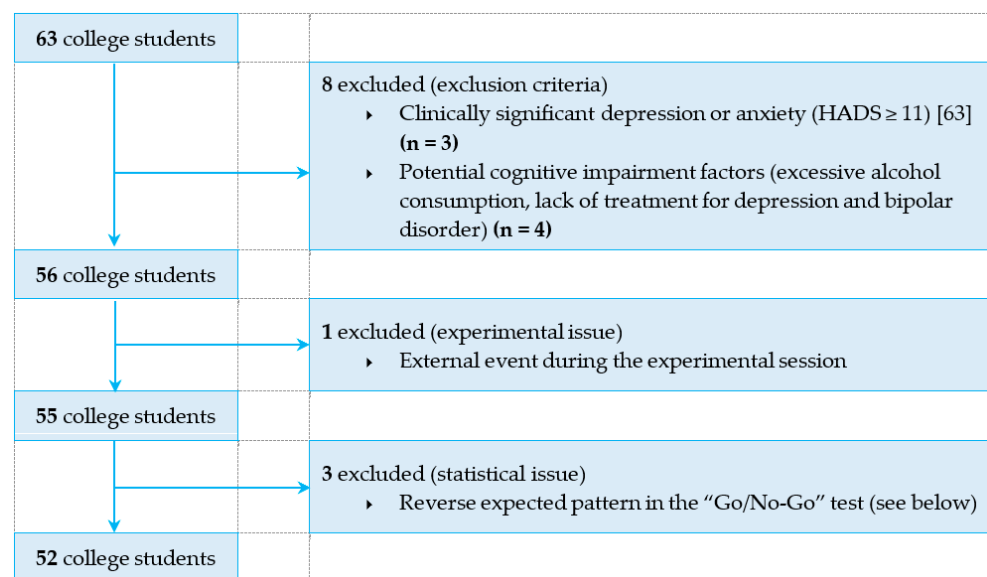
**63** college students

**8** excluded (exclusion criteria)

- Clinically significant depression or anxiety (HADS $\geq$ 11) [63] **(n = 3)**
- Potential cognitive impairment factors (excessive alcohol consumption, lack of treatment for depression and bipolar disorder) **(n = 4)**

**56** college students

**1** excluded (experimental issue)

- External event during the experimental session

**55** college students

**3** excluded (statistical issue)

- Reverse expected pattern in the "Go/No-Go" test (see below)

**52** college students